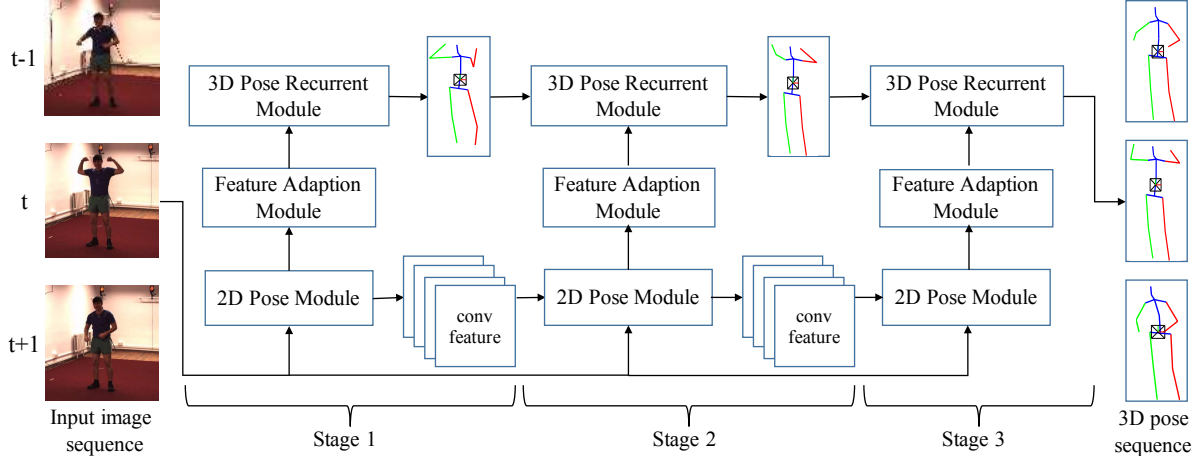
t-1

t

t+1

Input image sequence

3D Pose Recurrent Module

Feature Adaption Module

2D Pose Module

conv feature

3D Pose Recurrent Module

Feature Adaption Module

2D Pose Module

conv feature

3D Pose Recurrent Module

Feature Adaption Module

2D Pose Module

Stage 1

Stage 2

Stage 3

3D pose sequence